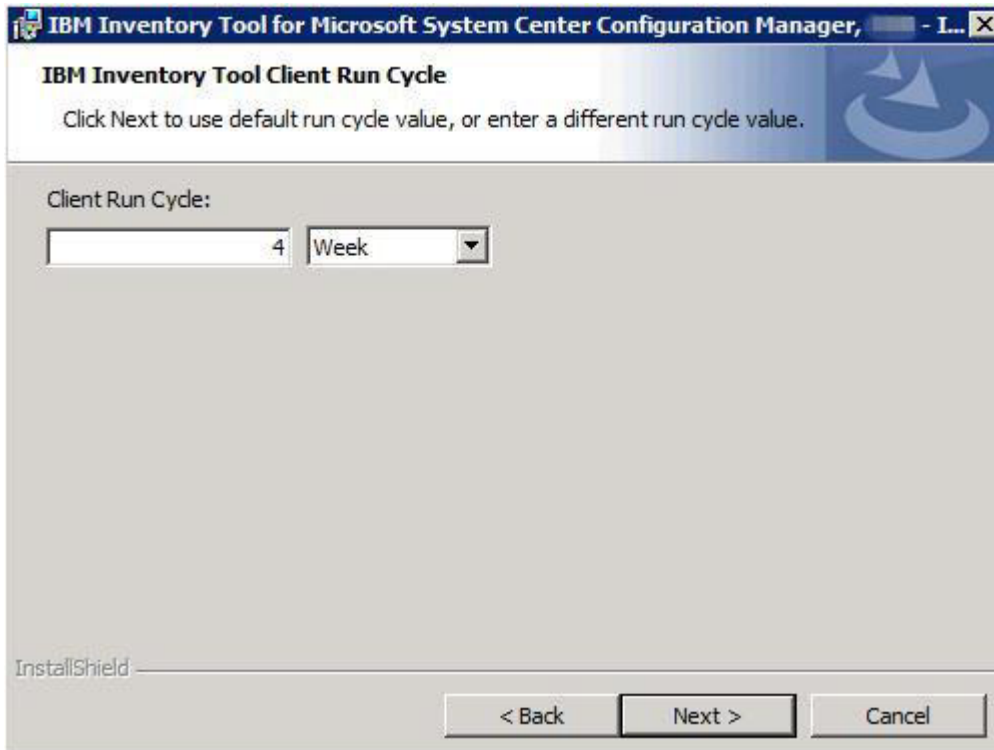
IBM Inventory Tool for Microsoft System Center Configuration Manager, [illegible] - I...

IBM Inventory Tool Client Run Cycle

Click Next to use default run cycle value, or enter a different run cycle value.

Client Run Cycle:

4 Week

InstallShield

< Back Next > Cancel